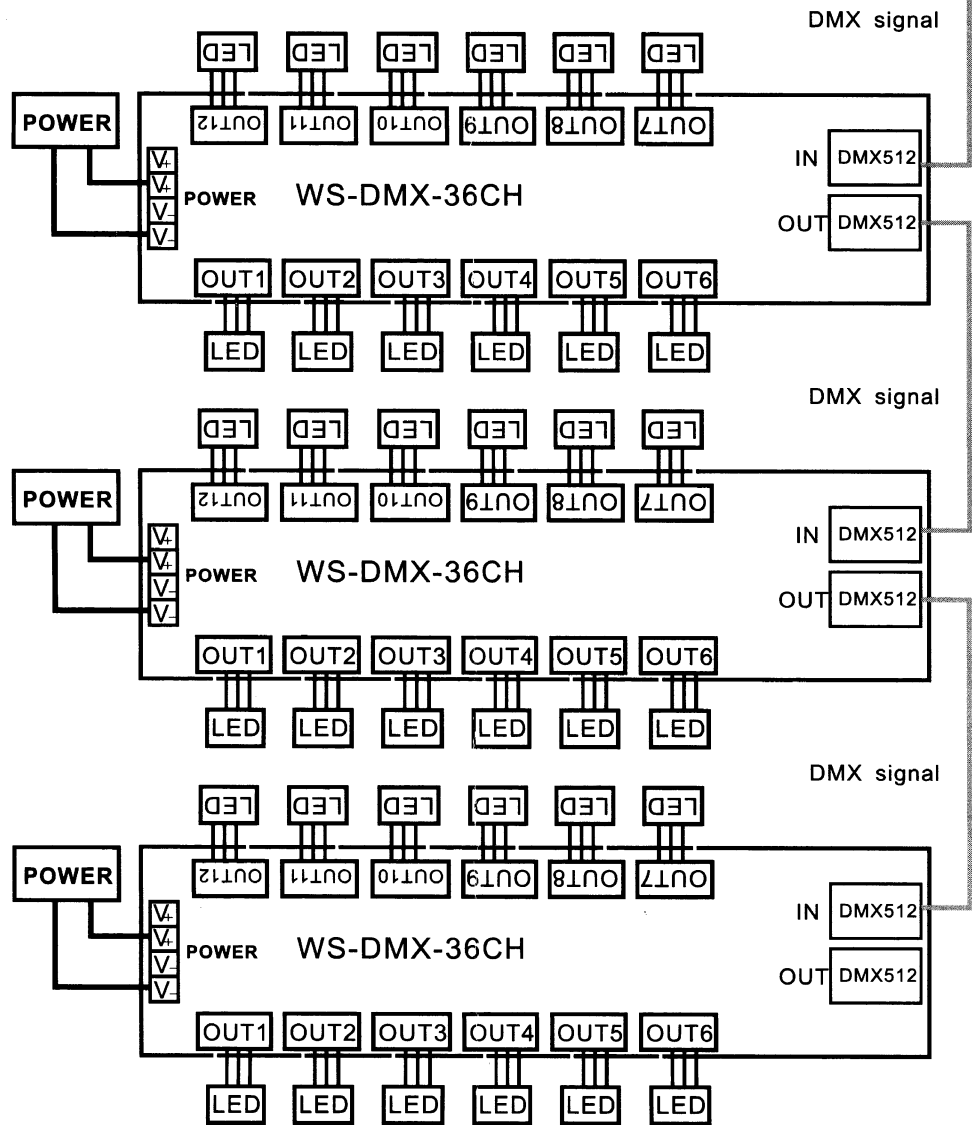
DMX signal

LED LED LED LED LED LED

OUT12 OUT11 OUT10 OUT9 OUT8 OUT7

POWER

V+ V+ V- V-

POWER

WS-DMX-36CH

IN DMX512

OUT DMX512

OUT1 OUT2 OUT3 OUT4 OUT5 OUT6

LED LED LED LED LED LED

DMX signal

LED LED LED LED LED LED

OUT12 OUT11 OUT10 OUT9 OUT8 OUT7

POWER

V+ V+ V- V-

POWER

WS-DMX-36CH

IN DMX512

OUT DMX512

OUT1 OUT2 OUT3 OUT4 OUT5 OUT6

LED LED LED LED LED LED

DMX signal

LED LED LED LED LED LED

OUT12 OUT11 OUT10 OUT9 OUT8 OUT7

POWER

V+ V+ V- V-

POWER

WS-DMX-36CH

IN DMX512

OUT DMX512

OUT1 OUT2 OUT3 OUT4 OUT5 OUT6

LED LED LED LED LED LED